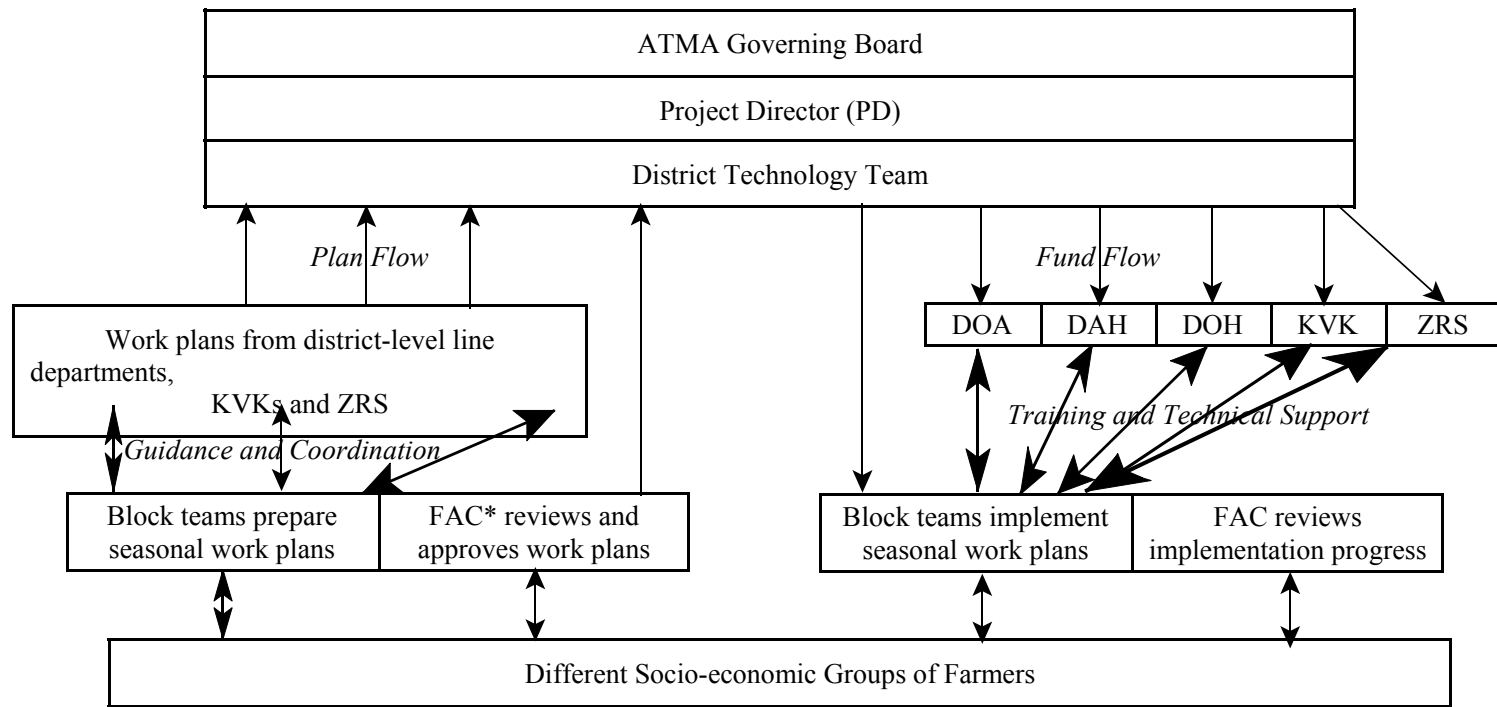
ATMA Governing Board

Project Director (PD)

District Technology Team

Plan Flow

Fund Flow

Work plans from district-level line departments, KVKs and ZRS

| DOA | DAH | DOH | KVK | ZRS |
|---|---|---|---|---|

Guidance and Coordination

Training and Technical Support

Block teams prepare seasonal work plans

FAC* reviews and approves work plans

Block teams implement seasonal work plans

FAC reviews implementation progress

Different Socio-economic Groups of Farmers